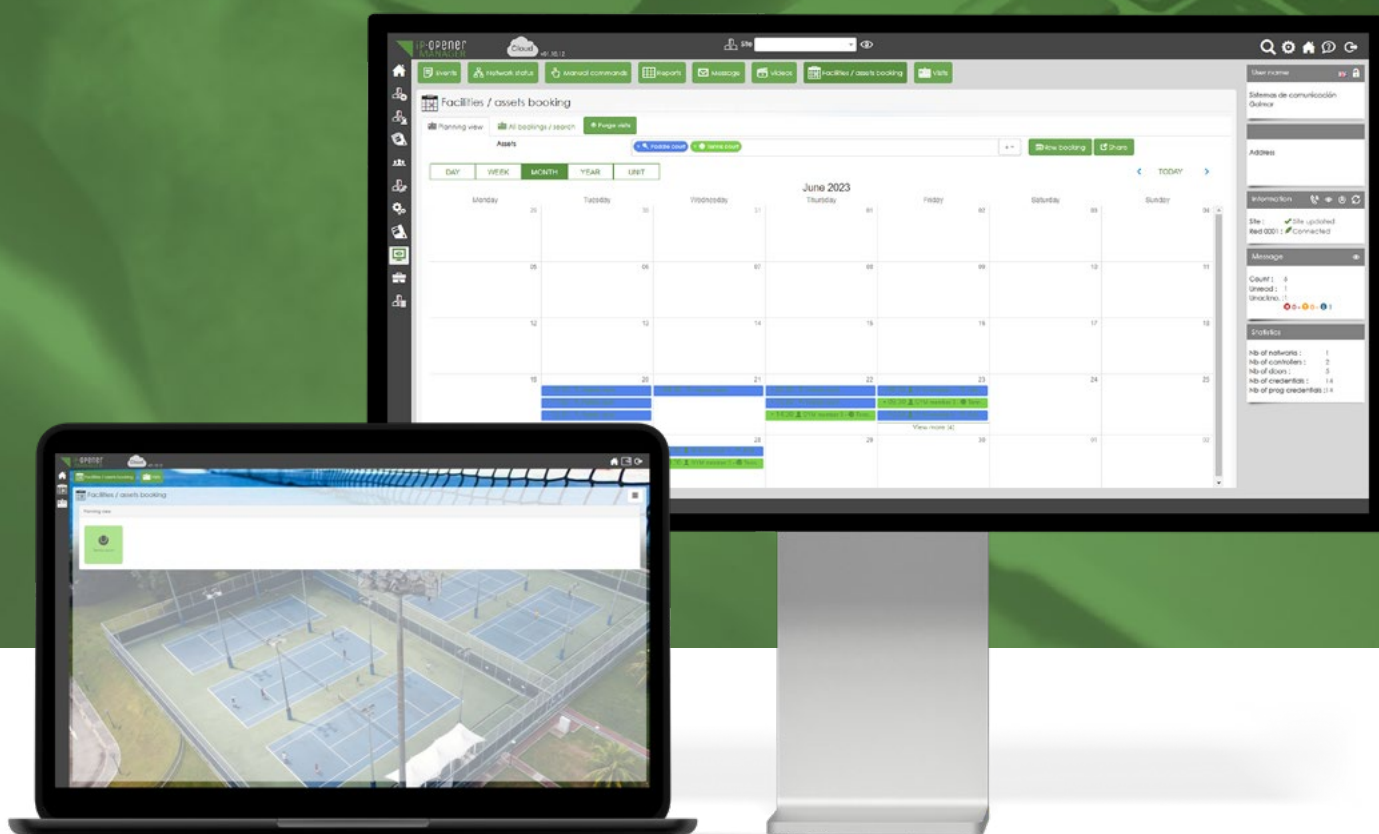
IP-OPENER MANAGER Cloud
Site
Events Network status Manual commands Reports Message Videos Facilities / assets booking Visits
Facilities / assets booking
Planning view All bookings / search Purge visits
Assets
Padel court Tennis court
New booking Share
DAY WEEK MONTH YEAR UNIT
TODAY
June 2023
Monday Tuesday Wednesday Thursday Friday Saturday Sunday
29 30 31 01 02 03 04
05 06 07 08 09 10 11
12 13 14 15 16 17 18
19 20 21 22 23 24 25
View more (4)
26 27 28 29 30 01 02
User name
Sistemas de comunicación Golmar
Address
Information
Site : Site updated
Connected
Message
Count : 6
Unread : 1
Unacknow. :
Statistics
Nb of networks : 1
Nb of controllers : 2
Nb of doors : 5
Nb of credentials : 14
Nb of prog credentials : 14

IP-OPENER Cloud
Facilities / assets booking Visits
Facilities / assets booking
Planning view